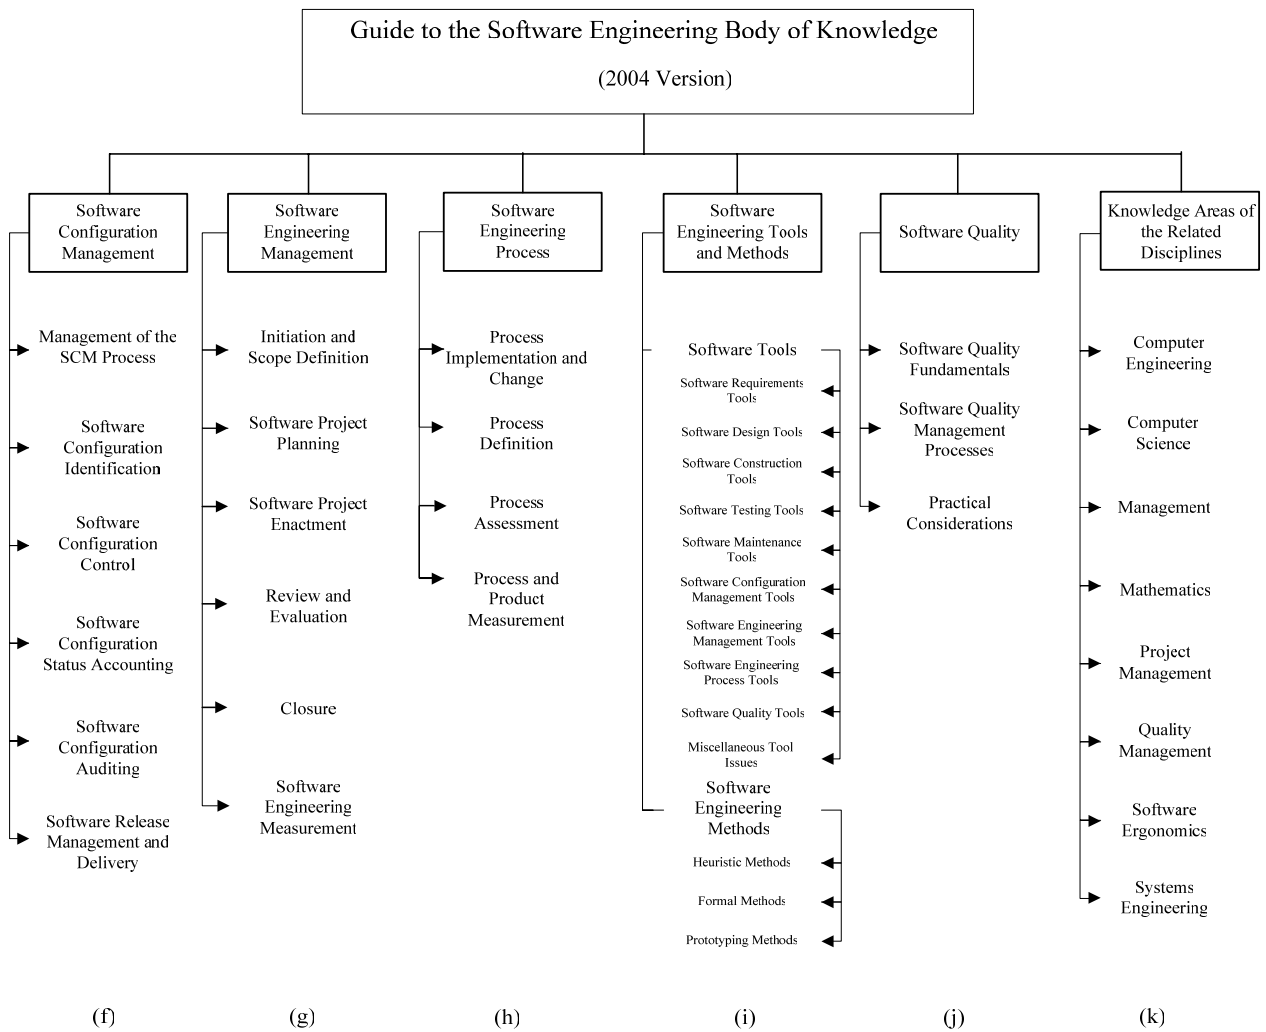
Guide to the Software Engineering Body of Knowledge

(2004 Version)

Software Configuration Management

Management of the SCM Process

Software Configuration Identification

Software Configuration Control

Software Configuration Status Accounting

Software Configuration Auditing

Software Release Management and Delivery

Software Engineering Management

Initiation and Scope Definition

Software Project Planning

Software Project Enactment

Review and Evaluation

Closure

Software Engineering Measurement

Software Engineering Process

Process Implementation and Change

Process Definition

Process Assessment

Process and Product Measurement

Software Engineering Tools and Methods

Software Tools

Software Requirements Tools

Software Design Tools

Software Construction Tools

Software Testing Tools

Software Maintenance Tools

Software Configuration Management Tools

Software Engineering Management Tools

Software Engineering Process Tools

Software Quality Tools

Miscellaneous Tool Issues

Software Engineering Methods

Heuristic Methods

Formal Methods

Prototyping Methods

Software Quality

Software Quality Fundamentals

Software Quality Management Processes

Practical Considerations

Knowledge Areas of the Related Disciplines

Computer Engineering

Computer Science

Management

Mathematics

Project Management

Quality Management

Software Ergonomics

Systems Engineering

(f) (g) (h) (i) (j) (k)